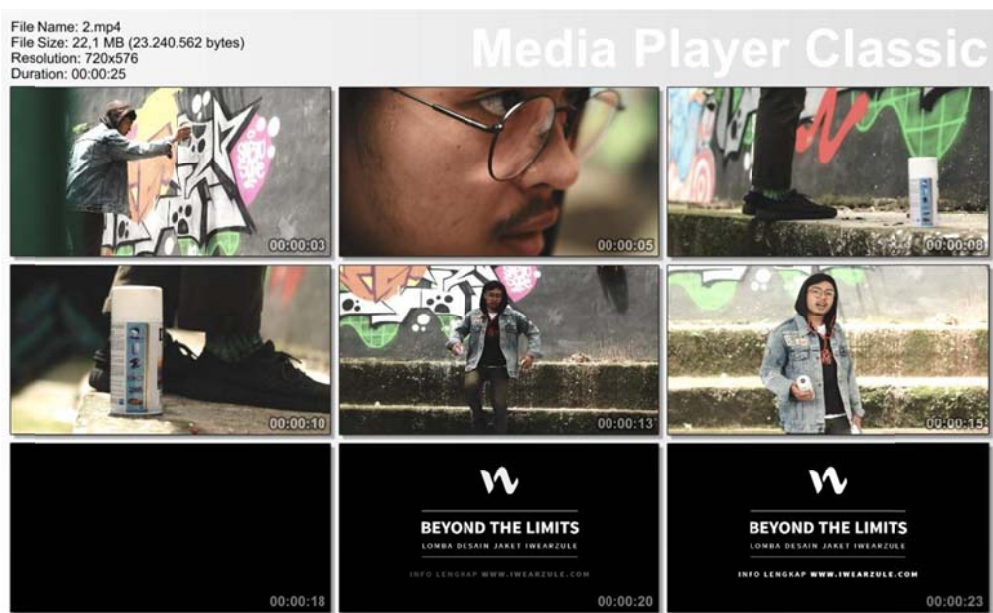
File Name: 2.mp4
File Size: 22,1 MB (23.240.562 bytes)
Resolution: 720x576
Duration: 00:00:25

Media Player Classic

00:00:03

00:00:05

00:00:08

00:00:10

00:00:13

00:00:15

00:00:18

BEYOND THE LIMITS
LOMBA DESAIN JAKET IWEARZULE
INFO LENGKAP WWW.IWEARZULE.COM
00:00:20

BEYOND THE LIMITS
LOMBA DESAIN JAKET IWEARZULE
INFO LENGKAP WWW.IWEARZULE.COM
00:00:23